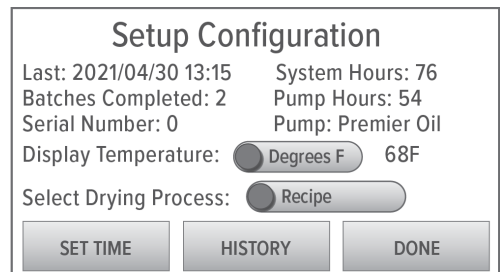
Setup Configuration

Last: 2021/04/30 13:15
System Hours: 76
Batches Completed: 2
Pump Hours: 54
Serial Number: 0
Pump: Premier Oil

Display Temperature: Degrees F 68F

Select Drying Process: Recipe

SET TIME HISTORY DONE